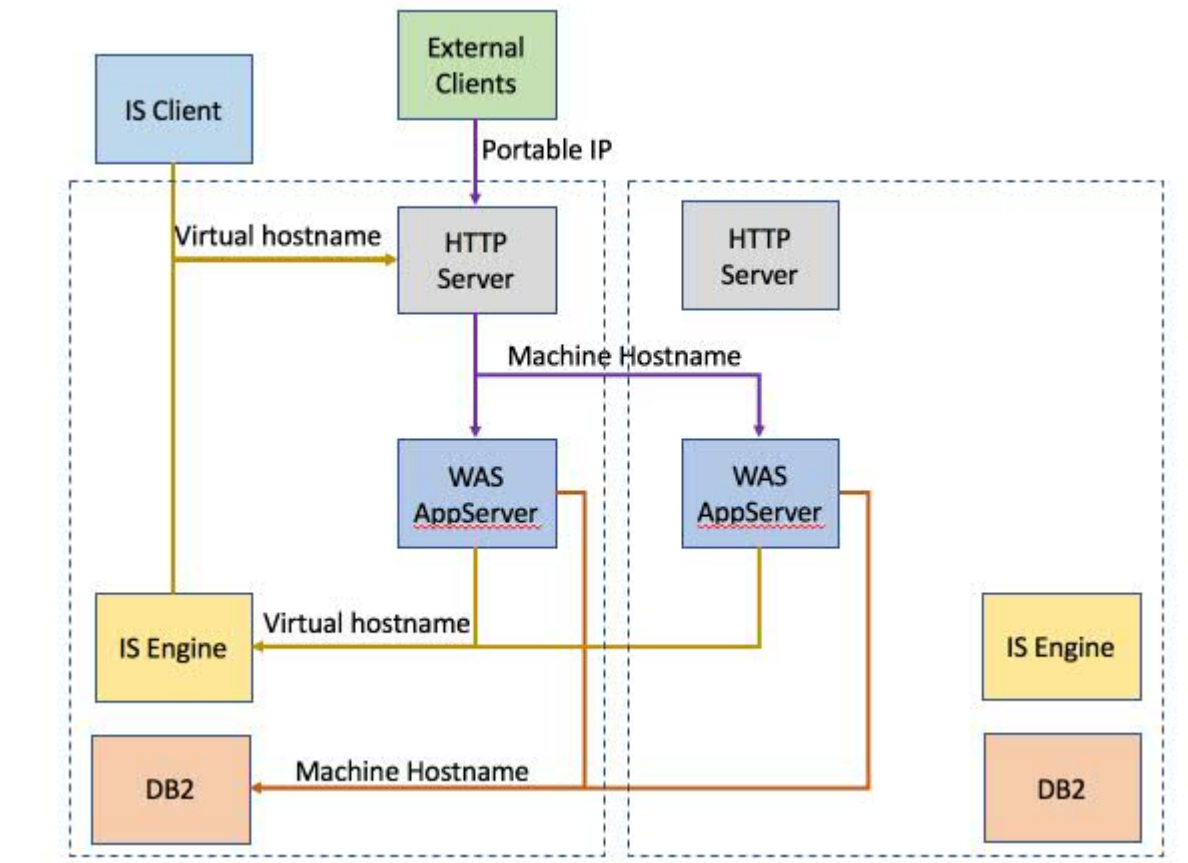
External Clients

IS Client

Portable IP

Virtual hostname

HTTP Server

HTTP Server

Machine Hostname

WAS AppServer

WAS AppServer

Virtual hostname

IS Engine

IS Engine

Machine Hostname

DB2

DB2